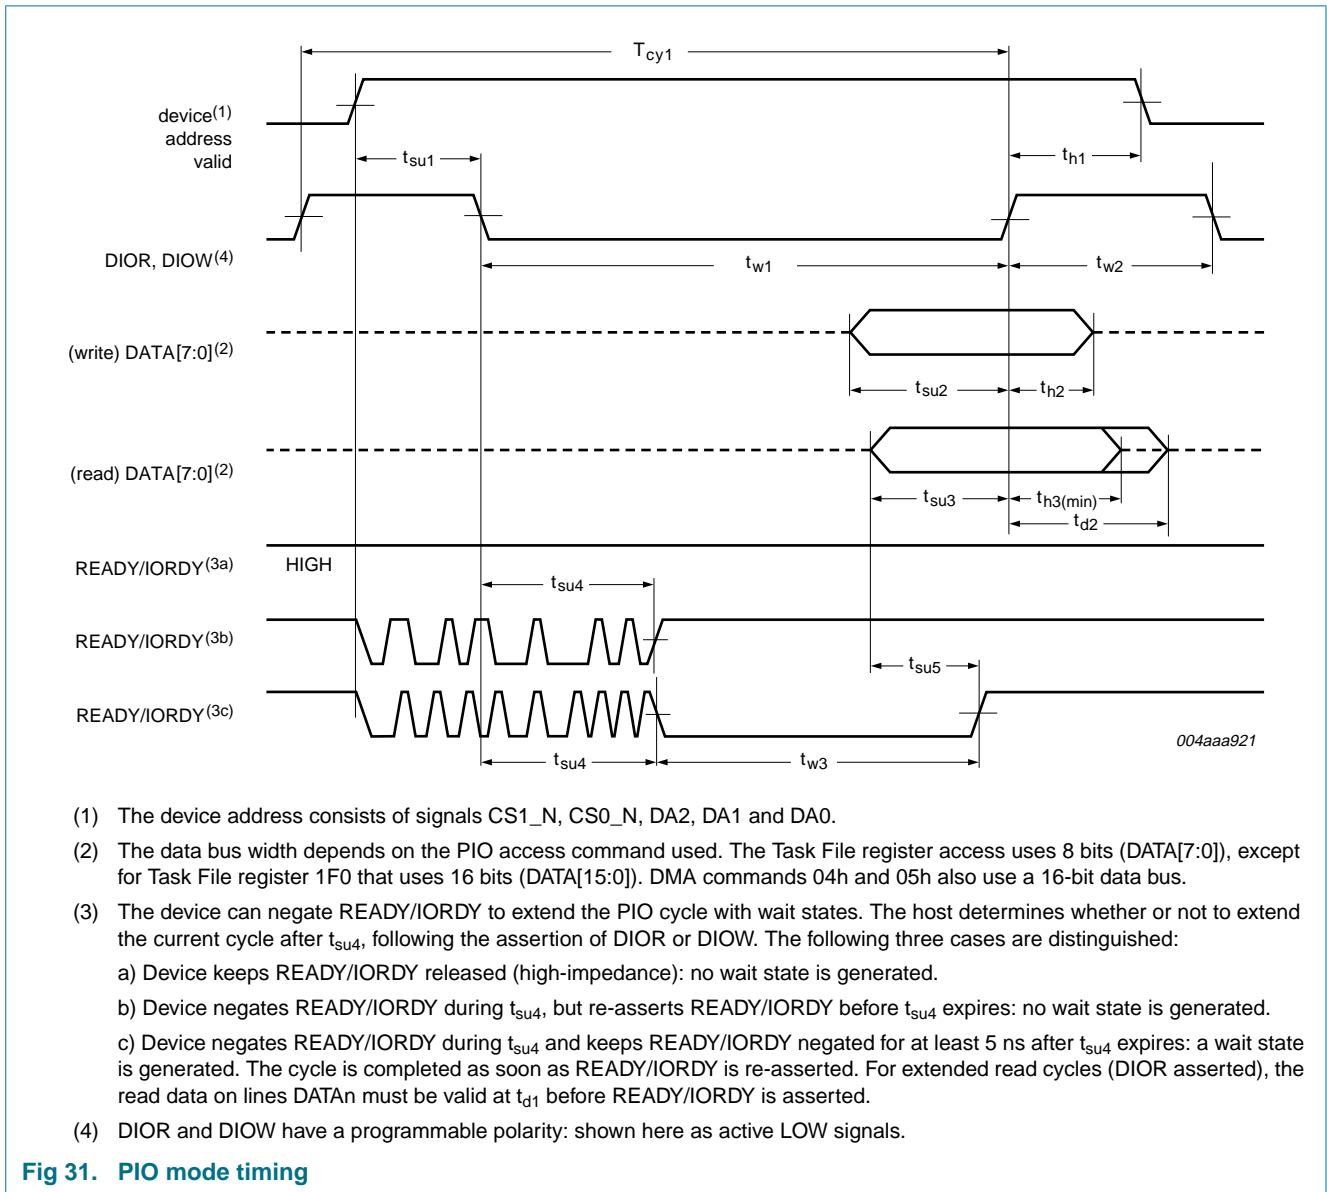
$T_{cy1}$

device$^{(1)}$ address valid

$t_{su1}$

$t_{h1}$

DIOR, DIOW$^{(4)}$

$t_{w1}$

$t_{w2}$

(write) DATA[7:0]$^{(2)}$

$t_{su2}$

$t_{h2}$

(read) DATA[7:0]$^{(2)}$

$t_{su3}$

$t_{h3(min)}$

$t_{d2}$

READY/IORDY$^{(3a)}$

HIGH

$t_{su4}$

READY/IORDY$^{(3b)}$

$t_{su5}$

READY/IORDY$^{(3c)}$

004aaa921

$t_{su4}$

$t_{w3}$

(1) The device address consists of signals CS1_N, CS0_N, DA2, DA1 and DA0.

(2) The data bus width depends on the PIO access command used. The Task File register access uses 8 bits (DATA[7:0]), except for Task File register 1F0 that uses 16 bits (DATA[15:0]). DMA commands 04h and 05h also use a 16-bit data bus.

(3) The device can negate READY/IORDY to extend the PIO cycle with wait states. The host determines whether or not to extend the current cycle after $t_{su4}$, following the assertion of DIOR or DIOW. The following three cases are distinguished:

a) Device keeps READY/IORDY released (high-impedance): no wait state is generated.

b) Device negates READY/IORDY during $t_{su4}$, but re-asserts READY/IORDY before $t_{su4}$ expires: no wait state is generated.

c) Device negates READY/IORDY during $t_{su4}$ and keeps READY/IORDY negated for at least 5 ns after $t_{su4}$ expires: a wait state is generated. The cycle is completed as soon as READY/IORDY is re-asserted. For extended read cycles (DIOR asserted), the read data on lines DATAn must be valid at $t_{d1}$ before READY/IORDY is asserted.

(4) DIOR and DIOW have a programmable polarity: shown here as active LOW signals.

Fig 31. PIO mode timing